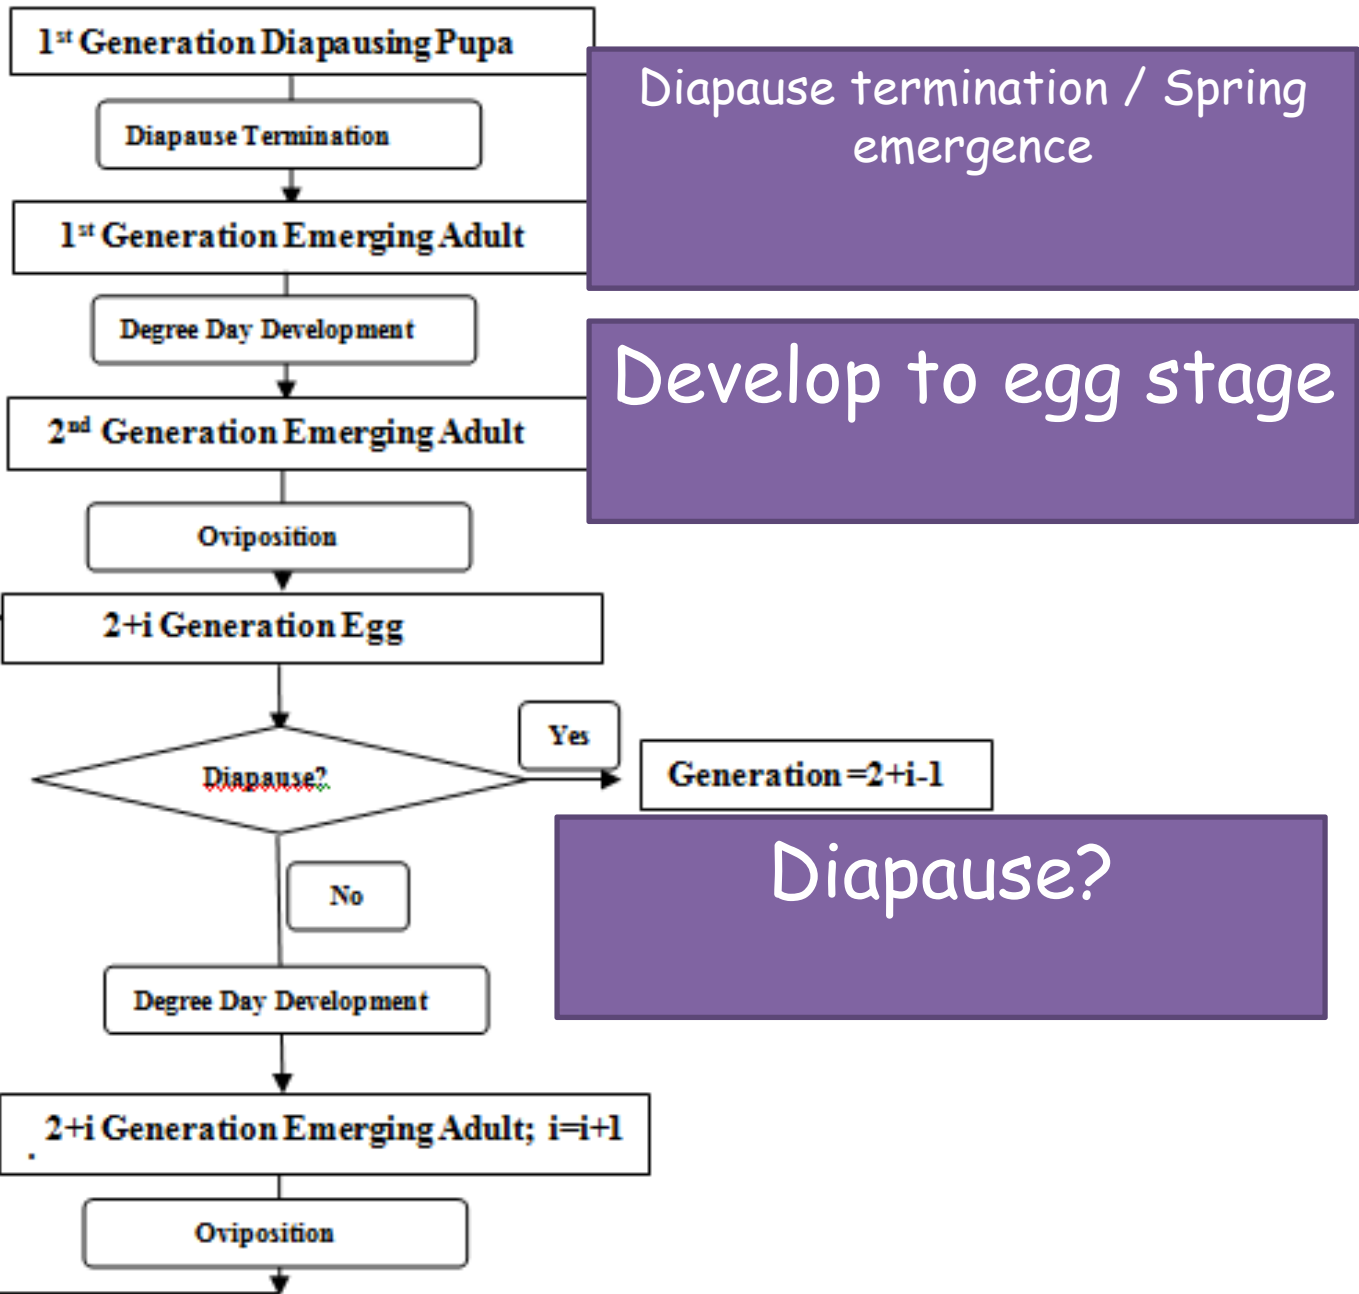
1$^{st}$ Generation Diapausing Pupa

Diapause termination / Spring emergence

Diapause Termination

1$^{st}$ Generation Emerging Adult

Degree Day Development

Develop to egg stage

2$^{nd}$ Generation Emerging Adult

Oviposition

2+i Generation Egg

Diapause?

Yes

Generation =2+i-1

Diapause?

No

Degree Day Development

2+i Generation Emerging Adult; i=i+1

Oviposition